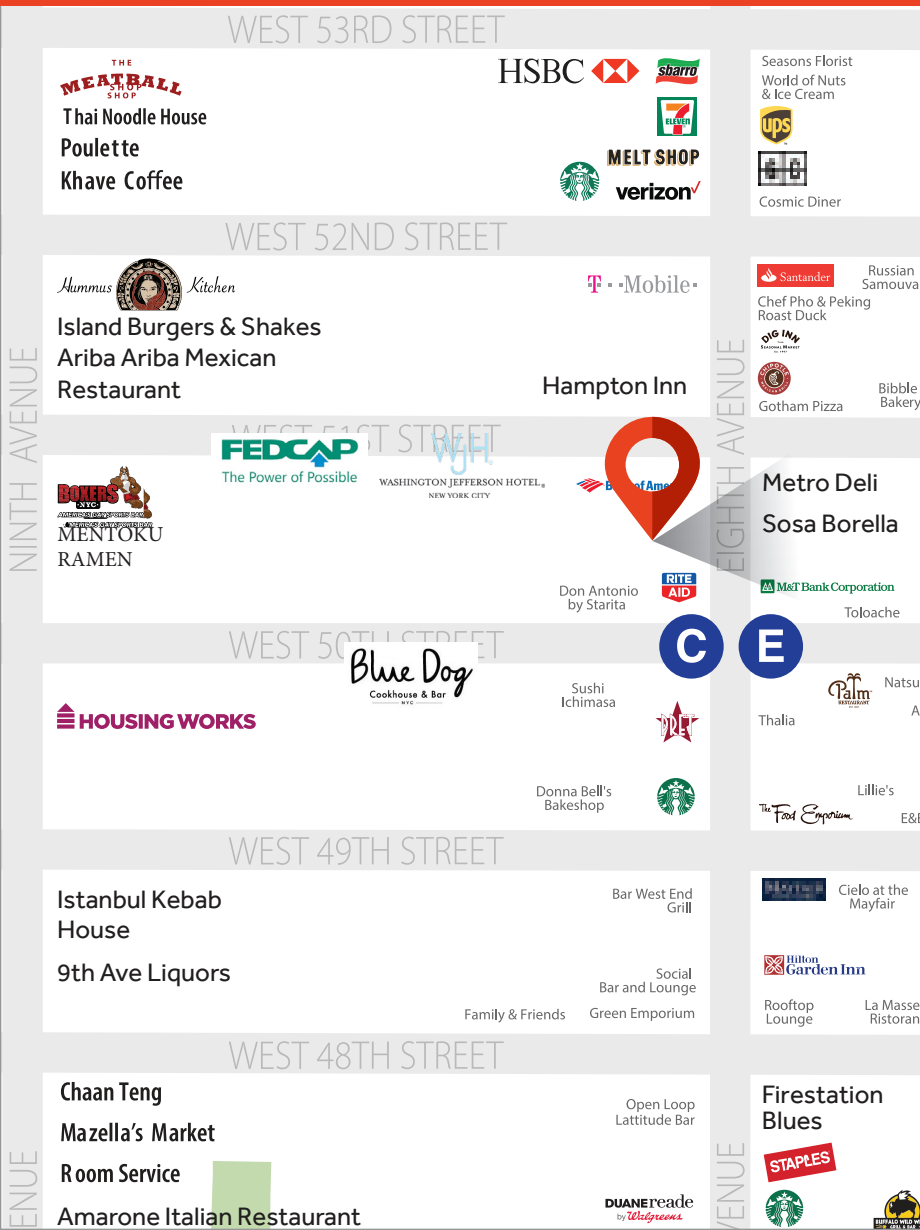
WEST 53RD STREET

THE MEATBALL SHOP
Thai Noodle House
Poulette
Khave Coffee

HSBC
sbarro
7 ELEVEN
MELT SHOP
verizon

Seasons Florist
World of Nuts & Ice Cream
ups
Cosmic Diner

WEST 52ND STREET

Hummus Kitchen
Island Burgers & Shakes
Ariba Ariba Mexican Restaurant

T··Mobile·
Hampton Inn

Santander
Russian Samouva
Chef Pho & Peking Roast Duck
DIG INN
CHIPOTLE
Gotham Pizza
Bibble Bakery

NINTH AVENUE

WEST 51ST STREET

FEDCAP
The Power of Possible
WJH
WASHINGTON JEFFERSON HOTEL
NEW YORK CITY
Bank of America

BOXERS NYC
MENTOKU RAMEN

Don Antonio by Starita
RITE AID

EIGHTH AVENUE

Metro Deli
Sosa Borella
M&T Bank Corporation
Toloache

WEST 50TH STREET

C
E

Blue Dog
Cookhouse & Bar
NYC

HOUSING WORKS
Sushi Ichimasa
PRET
Donna Bell's Bakeshop

Palm RESTAURANT
Natsu
A
Thalia
Lillie's
The Food Emporium
E&

WEST 49TH STREET

Istanbul Kebab House
9th Ave Liquors
Bar West End Grill
Social Bar and Lounge
Family & Friends
Green Emporium

Cielo at the Mayfair
Hilton Garden Inn
Rooftop Lounge
La Masse Ristoran

WEST 48TH STREET

Chaan Teng
Mazella's Market
Room Service
Amarone Italian Restaurant
Open Loop Lattitude Bar
DUANE reade by Walgreens

ENUE

Firestation Blues
STAPLES
ENUE
BUFFALO WILD WINGS GRILL & BAR